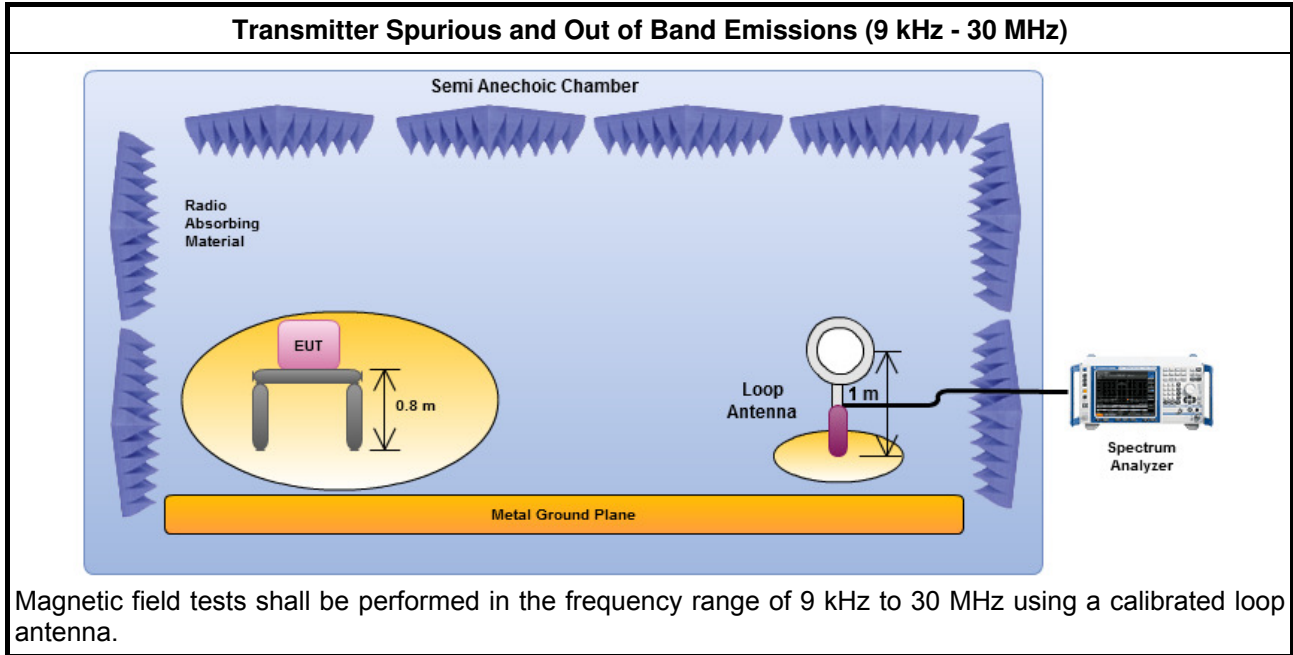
Transmitter Spurious and Out of Band Emissions (9 kHz - 30 MHz)

Semi Anechoic Chamber

Radio Absorbing Material

EUT

0.8 m

Loop Antenna

1 m

Spectrum Analyzer

Metal Ground Plane

Magnetic field tests shall be performed in the frequency range of 9 kHz to 30 MHz using a calibrated loop antenna.